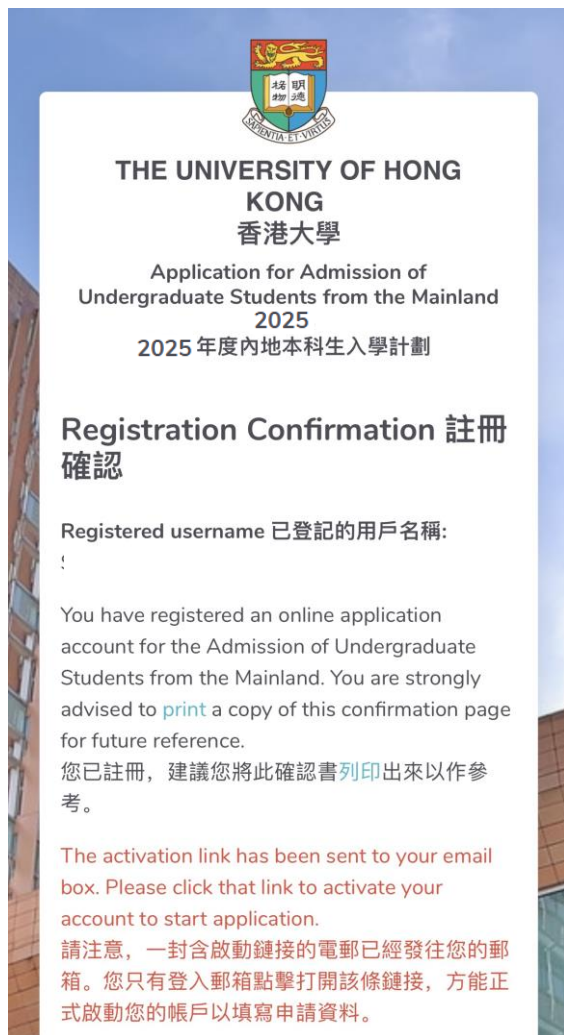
格物 明德

SAPIENTIA ET VIRTUS

THE UNIVERSITY OF HONG KONG
香港大學

Application for Admission of Undergraduate Students from the Mainland 2025
2025 年度內地本科生入學計劃

Registration Confirmation 註冊確認

Registered username 已登記的用戶名稱:
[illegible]

You have registered an online application account for the Admission of Undergraduate Students from the Mainland. You are strongly advised to print a copy of this confirmation page for future reference.
您已註冊，建議您將此確認書列印出來以作參考。

The activation link has been sent to your email box. Please click that link to activate your account to start application.
請注意，一封含啟動鏈接的電郵已經發往您的郵箱。您只有登入郵箱點擊打開該條鏈接，方能正式啟動您的帳戶以填寫申請資料。